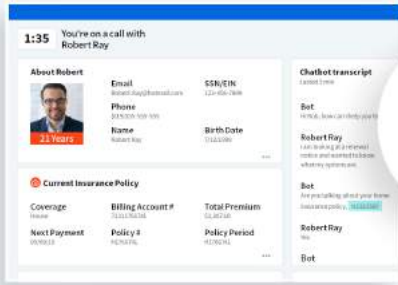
1:35 You're on a call with Robert Ray

About Robert

21 Years

Email
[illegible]

SSN/EIN
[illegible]

Phone
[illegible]

Name
Robert Ray

Birth Date
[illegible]

...

Current Insurance Policy

Coverage
Home

Billing Account #
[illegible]

Total Premium
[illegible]

Next Payment
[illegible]

Policy #
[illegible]

Policy Period
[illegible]

...

Chatbot transcript
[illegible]

Bot
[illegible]

Robert Ray
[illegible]

Bot
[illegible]

Robert Ray
Yes

Bot